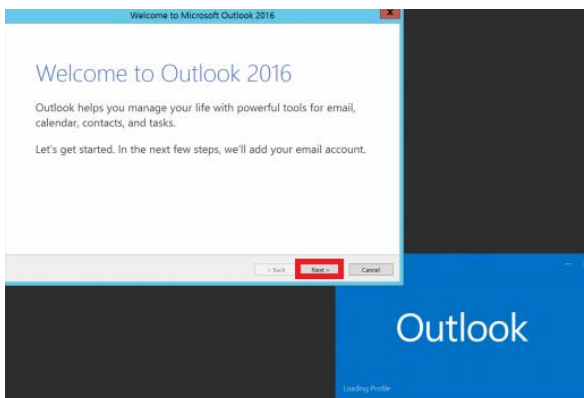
Welcome to Microsoft Outlook 2016

Welcome to Outlook 2016

Outlook helps you manage your life with powerful tools for email, calendar, contacts, and tasks.

Let's get started. In the next few steps, we'll add your email account.

< Back
Next >
Cancel

Outlook

Loading Profile